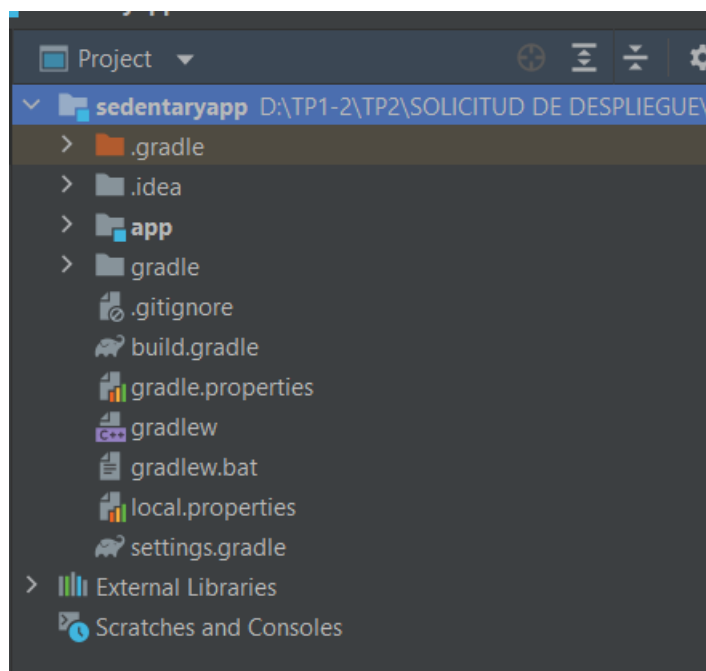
Project

sedentaryapp D:\TP1-2\TP2\SOLICITUD DE DESPLIEGUEV

.gradle

.idea

app

gradle

.gitignore

build.gradle

gradle.properties

C++ gradlew

gradlew.bat

local.properties

settings.gradle

External Libraries

Scratches and Consoles